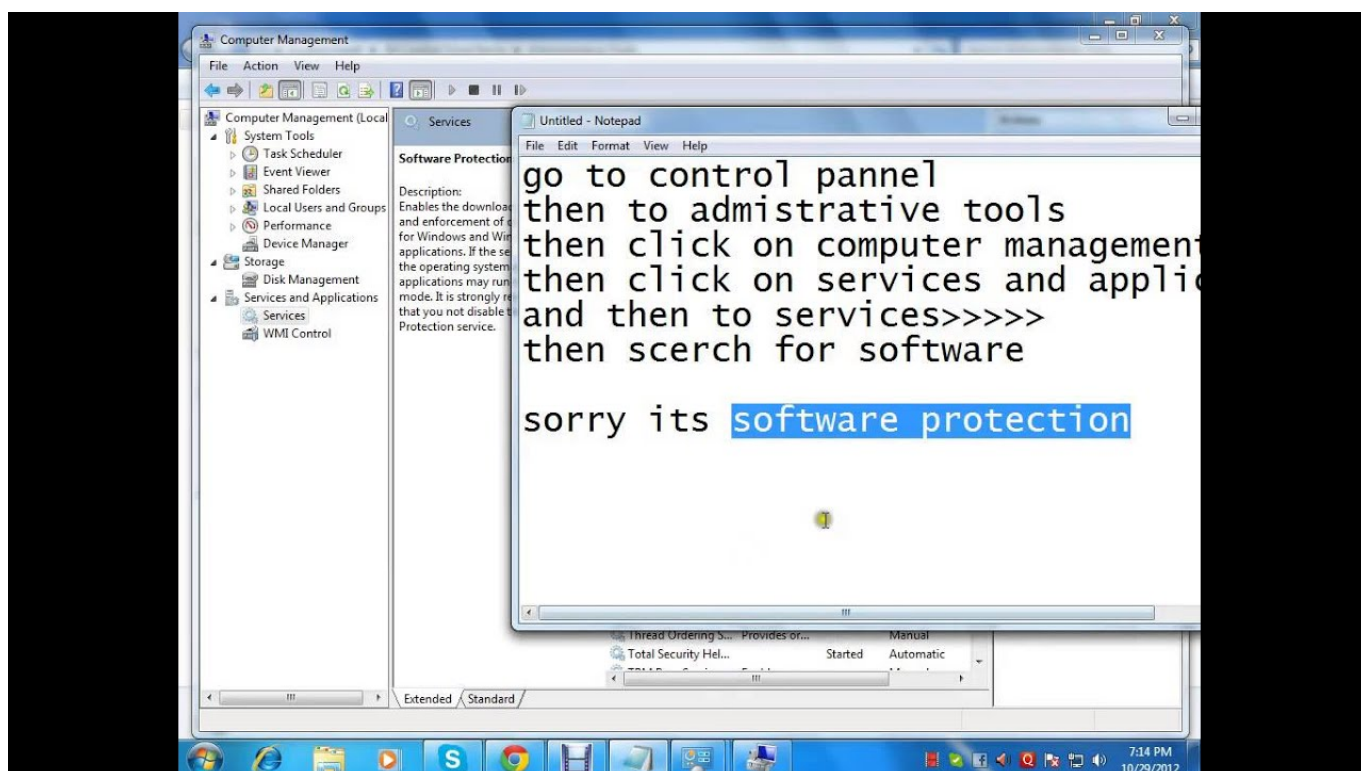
Computer Management

File Action View Help

Computer Management (Local
System Tools
Task Scheduler
Event Viewer
Shared Folders
Local Users and Groups
Performance
Device Manager
Storage
Disk Management
Services and Applications
Services
WMI Control

Services

Software Protection

Description:
Enables the downloa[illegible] and enforcement of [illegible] for Windows and Wi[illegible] applications. If the se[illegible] the operating system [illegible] applications may run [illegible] mode. It is strongly r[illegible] that you not disable t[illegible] Protection service.

Untitled - Notepad

File Edit Format View Help

go to control pannel
then to admistrative tools
then click on computer management
then click on services and applic
and then to services>>>>>
then scerch for software

sorry its software protection

| Thread Ordering S... | Provides or... | | Manual |
|---|---|---|---|
| Total Security Hel... | | Started | Automatic |

Extended Standard

7:14 PM
10/29/2012